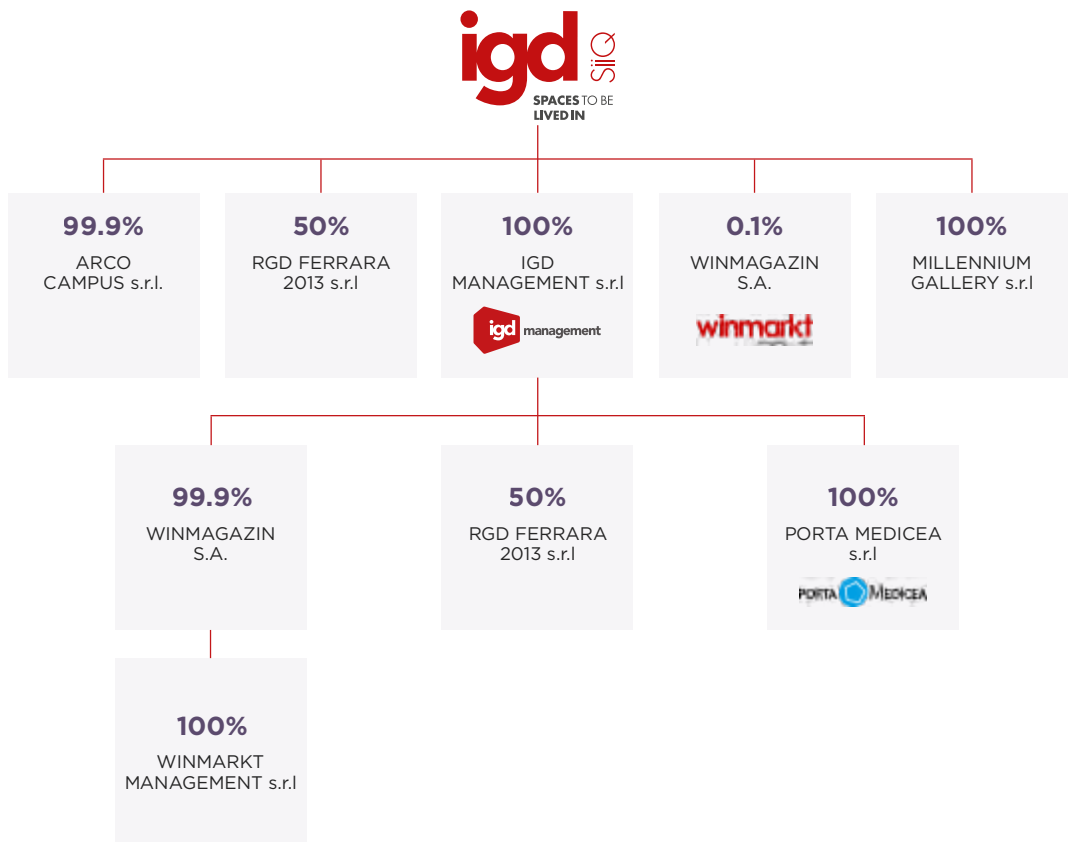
igd SIIQ
SPACES TO BE LIVED IN

99.9%
ARCO CAMPUS s.r.l.

50%
RGD FERRARA 2013 s.r.l

100%
IGD MANAGEMENT s.r.l
igd management

0.1%
WINMAGAZIN S.A.
winmarkt

100%
MILLENNIUM GALLERY s.r.l

99.9%
WINMAGAZIN S.A.

50%
RGD FERRARA 2013 s.r.l

100%
PORTA MEDICEA s.r.l
PORTA MEDICEA

100%
WINMARKT MANAGEMENT s.r.l